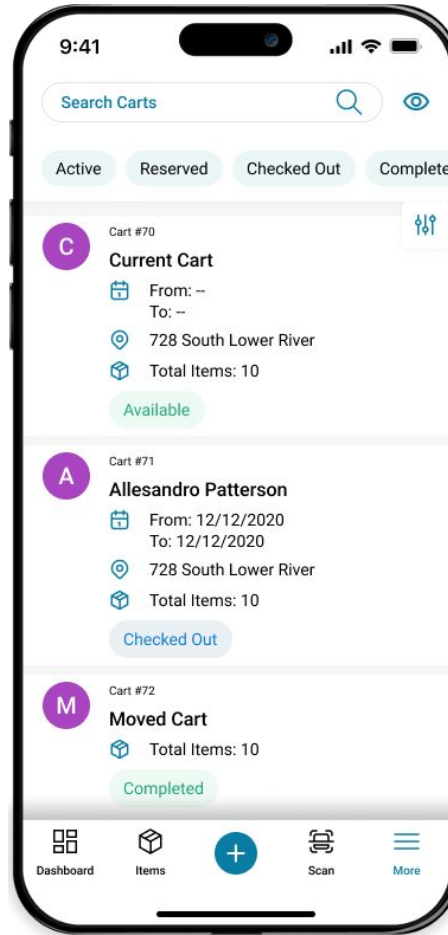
9:41

Search Carts

Active Reserved Checked Out Complete

C
Cart #70
Current Cart
From: --
To: --
728 South Lower River
Total Items: 10
Available

A
Cart #71
Allesandro Patterson
From: 12/12/2020
To: 12/12/2020
728 South Lower River
Total Items: 10
Checked Out

M
Cart #72
Moved Cart
Total Items: 10
Completed

Dashboard Items + Scan More